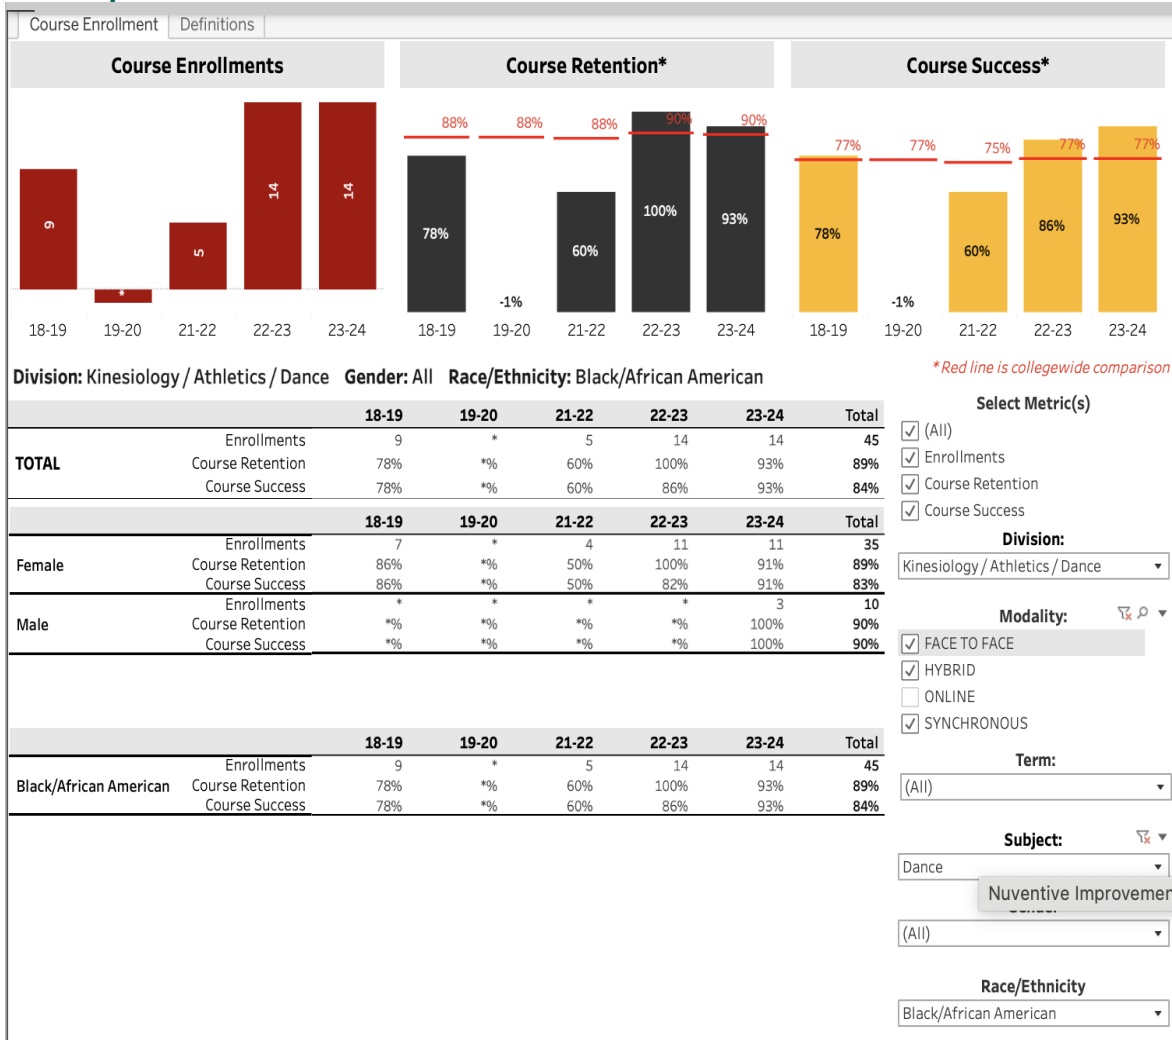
Course Enrollment | Definitions

Course Enrollments

9
*
5
14
14
18-19 19-20 21-22 22-23 23-24

Course Retention*

88% 88% 88% 90% 90%
78%
-1%
60%
100%
93%
18-19 19-20 21-22 22-23 23-24

Course Success*

77% 77% 75% 77% 77%
78%
-1%
60%
86%
93%
18-19 19-20 21-22 22-23 23-24

*Red line is collegewide comparison

Division: Kinesiology / Athletics / Dance Gender: All Race/Ethnicity: Black/African American

| | | 18-19 | 19-20 | 21-22 | 22-23 | 23-24 | Total |
|---|---|---|---|---|---|---|---|
| TOTAL | Enrollments | 9 | * | 5 | 14 | 14 | 45 |
| | Course Retention | 78% | *% | 60% | 100% | 93% | 89% |
| | Course Success | 78% | *% | 60% | 86% | 93% | 84% |

| | | 18-19 | 19-20 | 21-22 | 22-23 | 23-24 | Total |
|---|---|---|---|---|---|---|---|
| Female | Enrollments | 7 | * | 4 | 11 | 11 | 35 |
| | Course Retention | 86% | *% | 50% | 100% | 91% | 89% |
| | Course Success | 86% | *% | 50% | 82% | 91% | 83% |
| Male | Enrollments | * | * | * | * | 3 | 10 |
| | Course Retention | *% | *% | *% | *% | 100% | 90% |
| | Course Success | *% | *% | *% | *% | 100% | 90% |

| | | 18-19 | 19-20 | 21-22 | 22-23 | 23-24 | Total |
|---|---|---|---|---|---|---|---|
| Black/African American | Enrollments | 9 | * | 5 | 14 | 14 | 45 |
| | Course Retention | 78% | *% | 60% | 100% | 93% | 89% |
| | Course Success | 78% | *% | 60% | 86% | 93% | 84% |

Select Metric(s)
(All)
Enrollments
Course Retention
Course Success

Division:
Kinesiology / Athletics / Dance

Modality:
FACE TO FACE
HYBRID
ONLINE
SYNCHRONOUS

Term:
(All)

Subject:
Dance

Nuventive Improvemer
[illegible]
(All)

Race/Ethnicity
Black/African American